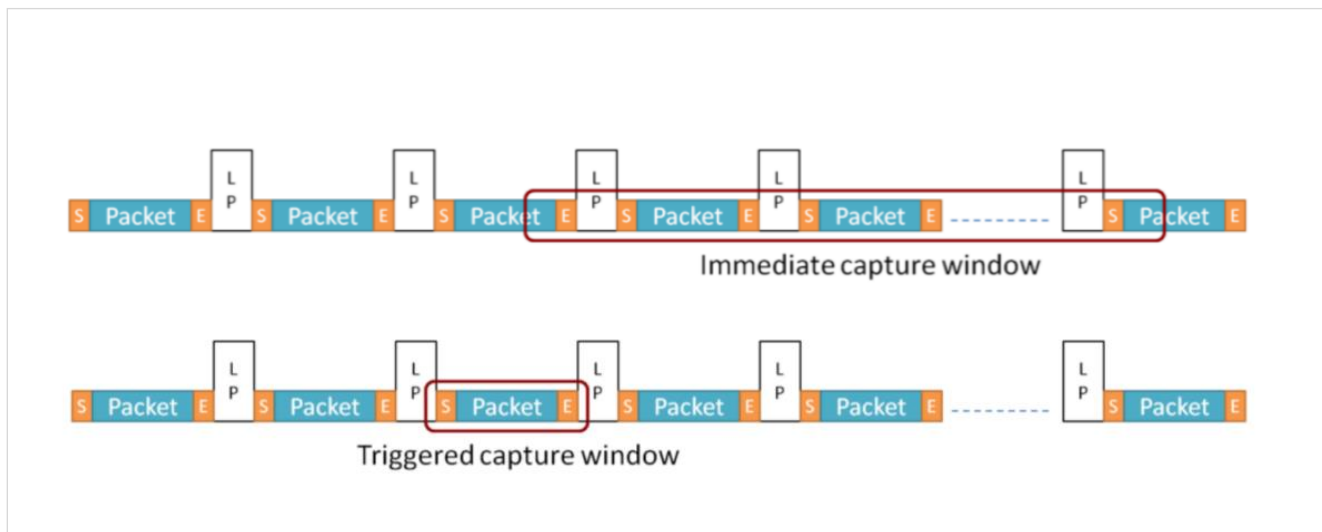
S Packet E L P S Packet E L P S Packet E L P S Packet E L P S Packet E L P S Packet E

Immediate capture window

S Packet E L P S Packet E L P S Packet E L P S Packet E L P S Packet E L P S Packet E

Triggered capture window